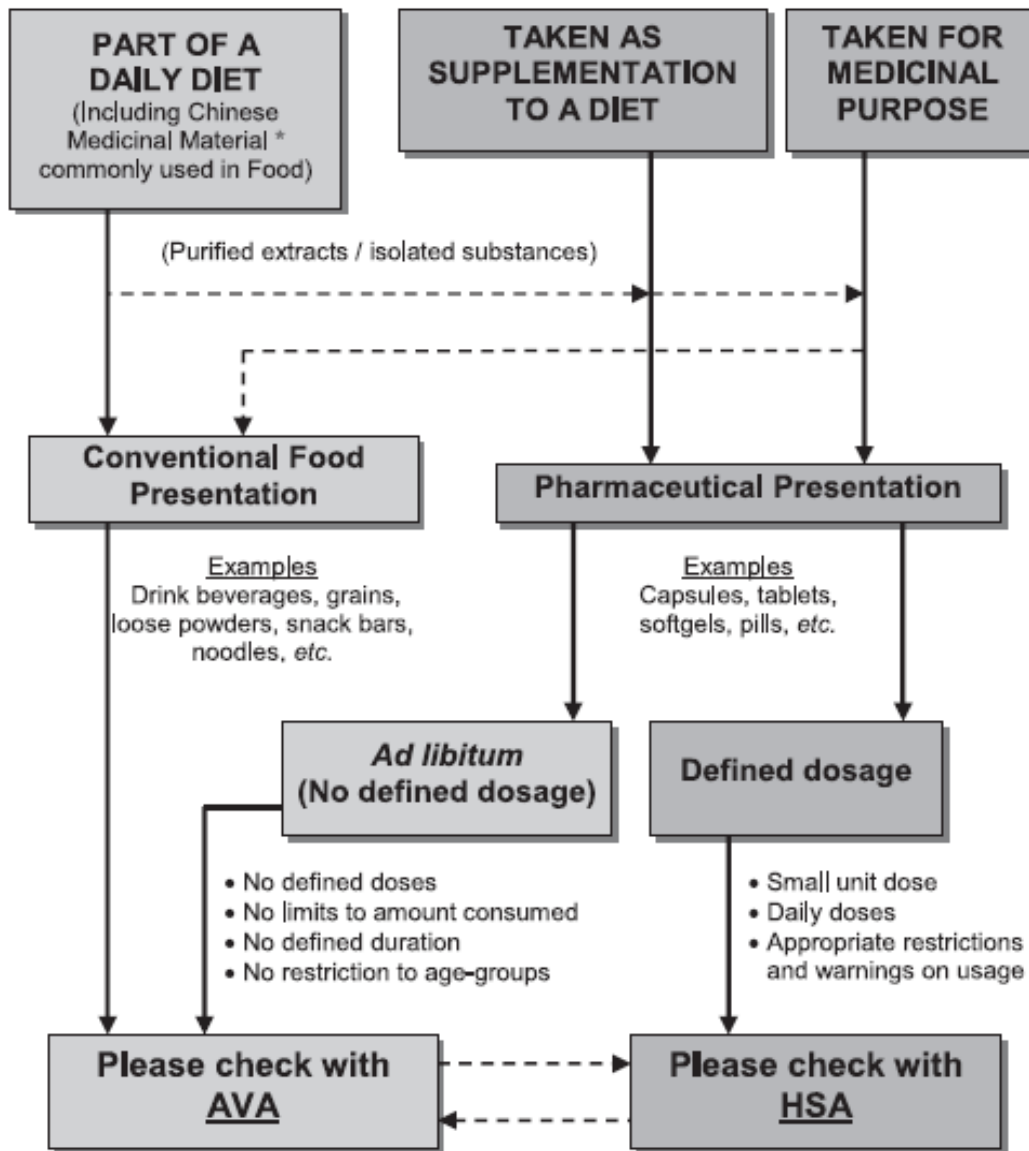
PART OF A DAILY DIET
(Including Chinese Medicinal Material * commonly used in Food)

TAKEN AS SUPPLEMENTATION TO A DIET

TAKEN FOR MEDICINAL PURPOSE

(Purified extracts / isolated substances)

Conventional Food Presentation

Pharmaceutical Presentation

Examples
Drink beverages, grains, loose powders, snack bars, noodles, *etc.*

Examples
Capsules, tablets, softgels, pills, *etc.*

*Ad libitum*
(No defined dosage)

Defined dosage

• No defined doses
• No limits to amount consumed
• No defined duration
• No restriction to age-groups

• Small unit dose
• Daily doses
• Appropriate restrictions and warnings on usage

Please check with AVA

Please check with HSA